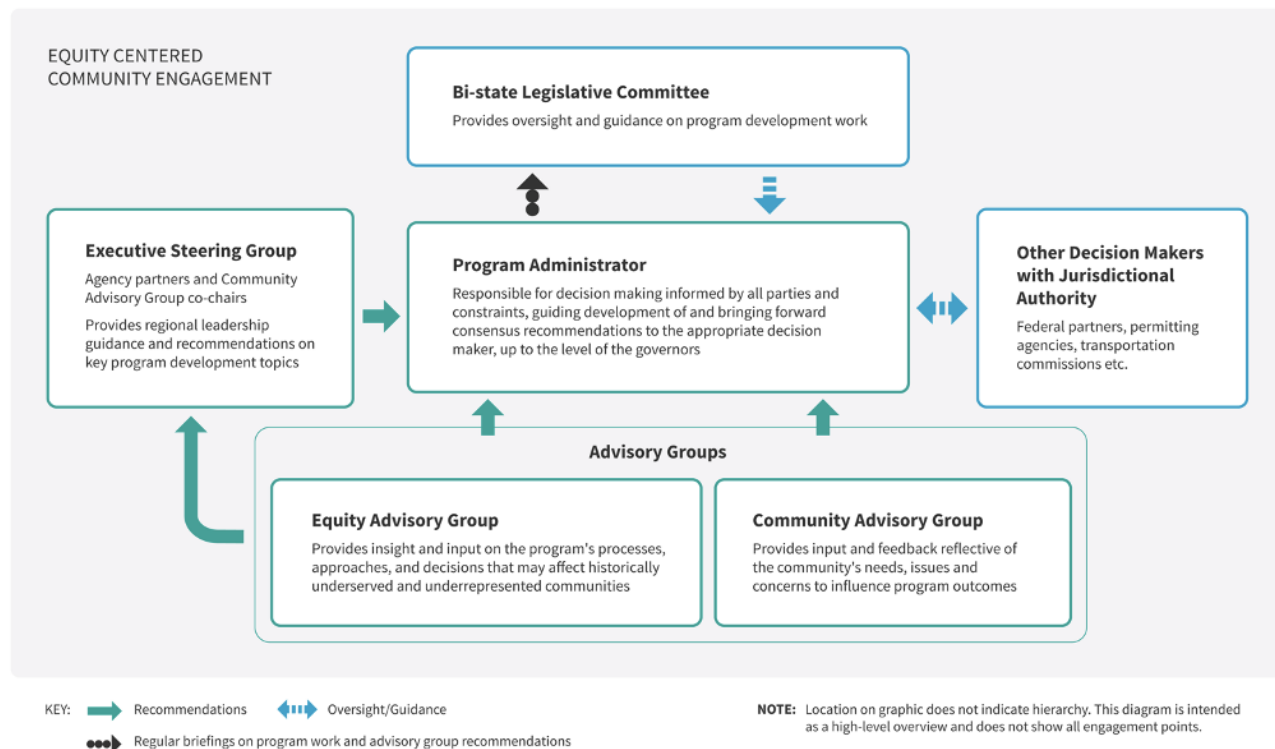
EQUITY CENTERED
COMMUNITY ENGAGEMENT

Bi-state Legislative Committee
Provides oversight and guidance on program development work

Executive Steering Group
Agency partners and Community Advisory Group co-chairs
Provides regional leadership guidance and recommendations on key program development topics

Program Administrator
Responsible for decision making informed by all parties and constraints, guiding development of and bringing forward consensus recommendations to the appropriate decision maker, up to the level of the governors

Other Decision Makers with Jurisdictional Authority
Federal partners, permitting agencies, transportation commissions etc.

Advisory Groups

Equity Advisory Group
Provides insight and input on the program's processes, approaches, and decisions that may affect historically underserved and underrepresented communities

Community Advisory Group
Provides input and feedback reflective of the community's needs, issues and concerns to influence program outcomes

KEY: Recommendations Oversight/Guidance
Regular briefings on program work and advisory group recommendations

NOTE: Location on graphic does not indicate hierarchy. This diagram is intended as a high-level overview and does not show all engagement points.